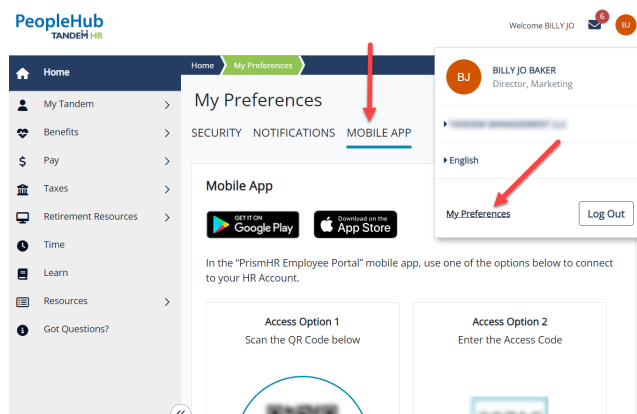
PeopleHub
TANDEM HR

Welcome BILLY JO
6
BJ

Home
My Tandem
Benefits
Pay
Taxes
Retirement Resources
Time
Learn
Resources
Got Questions?

Home
My Preferences

My Preferences

SECURITY NOTIFICATIONS MOBILE APP

Mobile App

GET IT ON
Google Play

Download on the
App Store

In the "PrismHR Employee Portal" mobile app, use one of the options below to connect to your HR Account.

Access Option 1
Scan the QR Code below

Access Option 2
Enter the Access Code

BJ
BILLY JO BAKER
Director, Marketing

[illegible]

English

My Preferences
Log Out